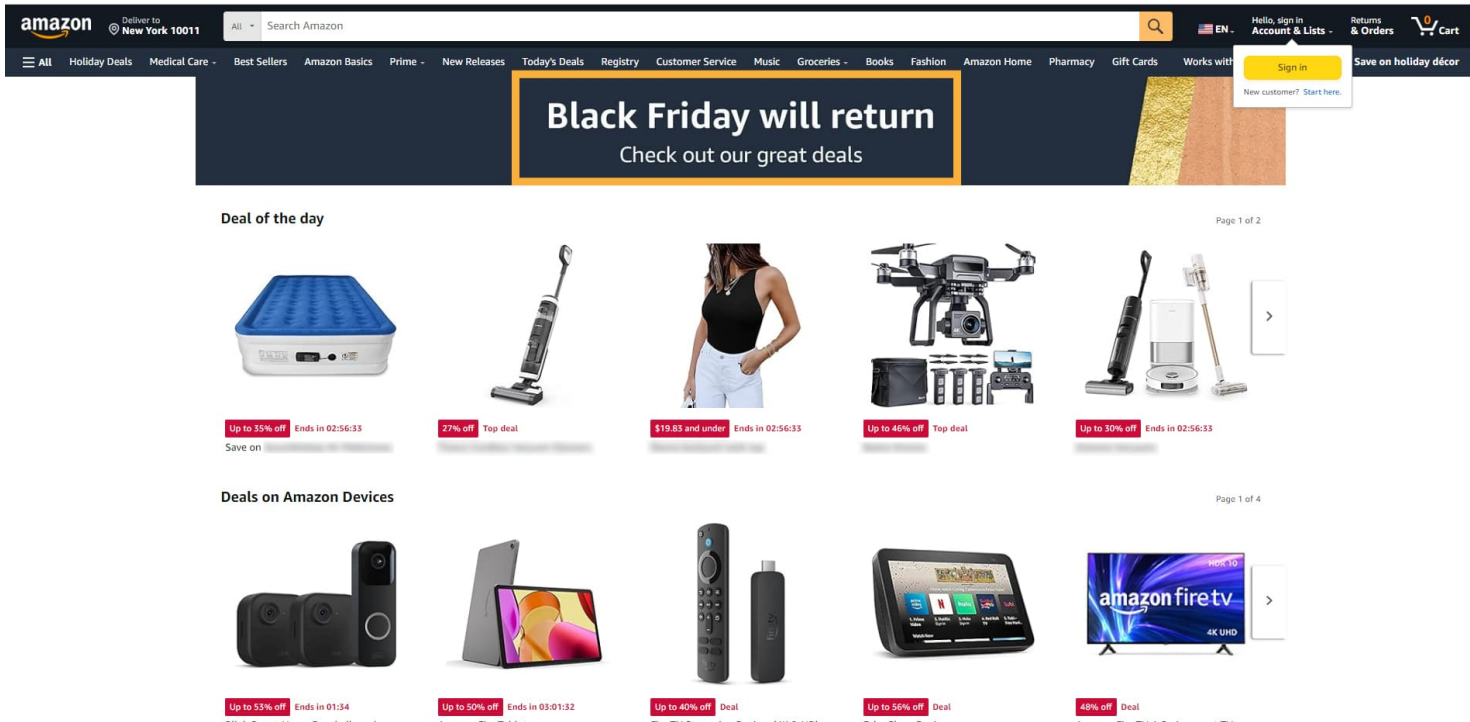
amazon Deliver to New York 10011 All Search Amazon EN Hello, sign in Account & Lists Returns & Orders 0 Cart

All Holiday Deals Medical Care Best Sellers Amazon Basics Prime New Releases Today's Deals Registry Customer Service Music Groceries Books Fashion Amazon Home Pharmacy Gift Cards Works with Save on holiday décor

Sign in
New customer? Start here.

Black Friday will return
Check out our great deals

Deal of the day

Page 1 of 2

Up to 35% off Ends in 02:56:33
Save on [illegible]

27% off Top deal
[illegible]

$19.83 and under Ends in 02:56:33
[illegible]

Up to 46% off Top deal
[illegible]

Up to 30% off Ends in 02:56:33
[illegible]

Deals on Amazon Devices

Page 1 of 4

Up to 53% off Ends in 01:34

Up to 50% off Ends in 03:01:32

Up to 40% off Deal

Up to 56% off Deal

48% off Deal

amazon fire tv
HDR 10
4K UHD